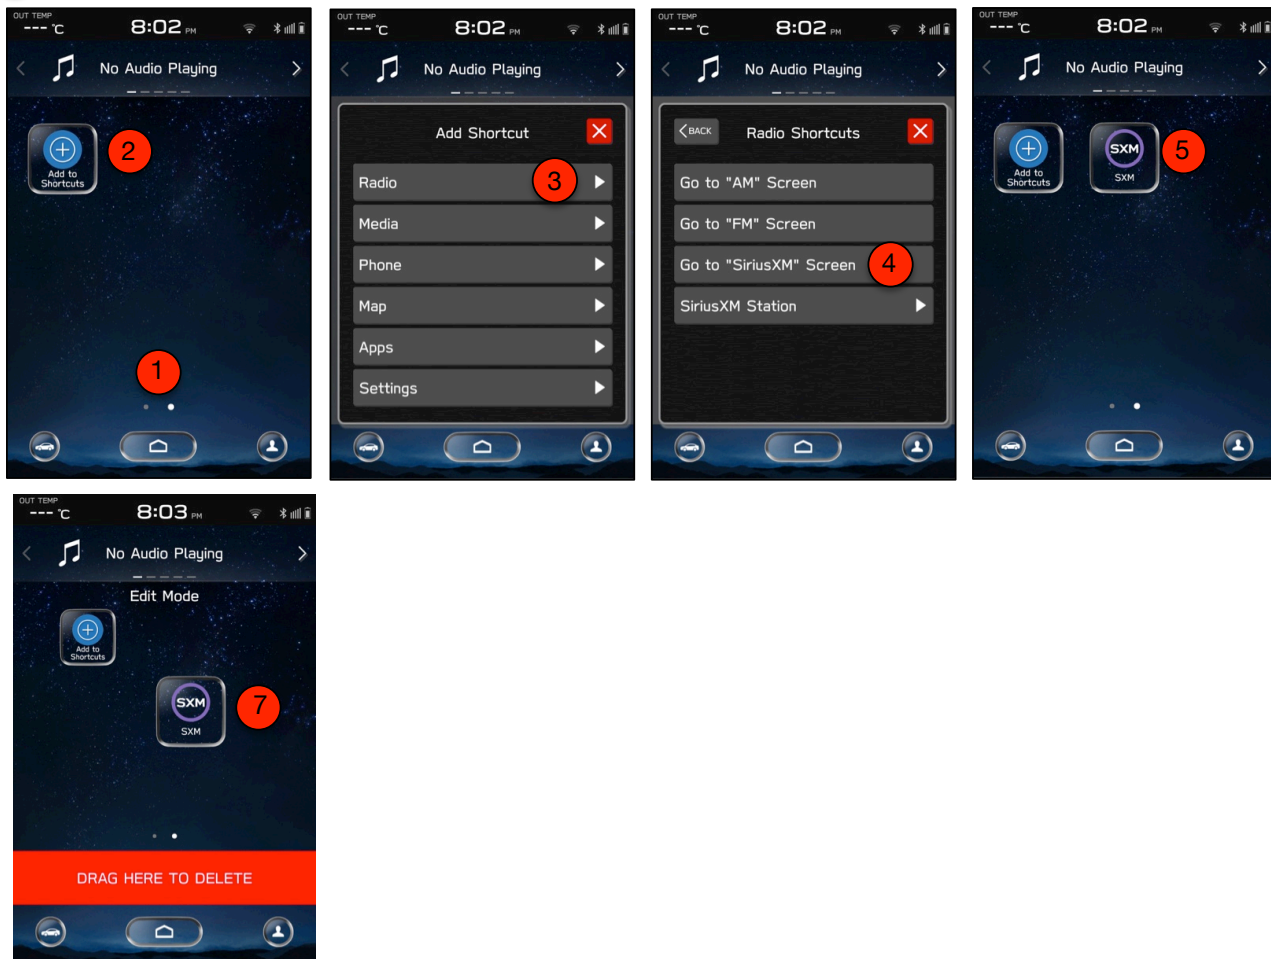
OUT TEMP
--- ℃
8:02 PM
No Audio Playing
Add to Shortcuts
2
1

OUT TEMP
--- ℃
8:02 PM
No Audio Playing
Add Shortcut
Radio
3
Media
Phone
Map
Apps
Settings

OUT TEMP
--- ℃
8:02 PM
No Audio Playing
BACK
Radio Shortcuts
Go to "AM" Screen
Go to "FM" Screen
Go to "SiriusXM" Screen
4
SiriusXM Station

OUT TEMP
--- ℃
8:02 PM
No Audio Playing
Add to Shortcuts
SXM
SXM
5

OUT TEMP
--- ℃
8:03 PM
No Audio Playing
Edit Mode
Add to Shortcuts
SXM
SXM
7
DRAG HERE TO DELETE